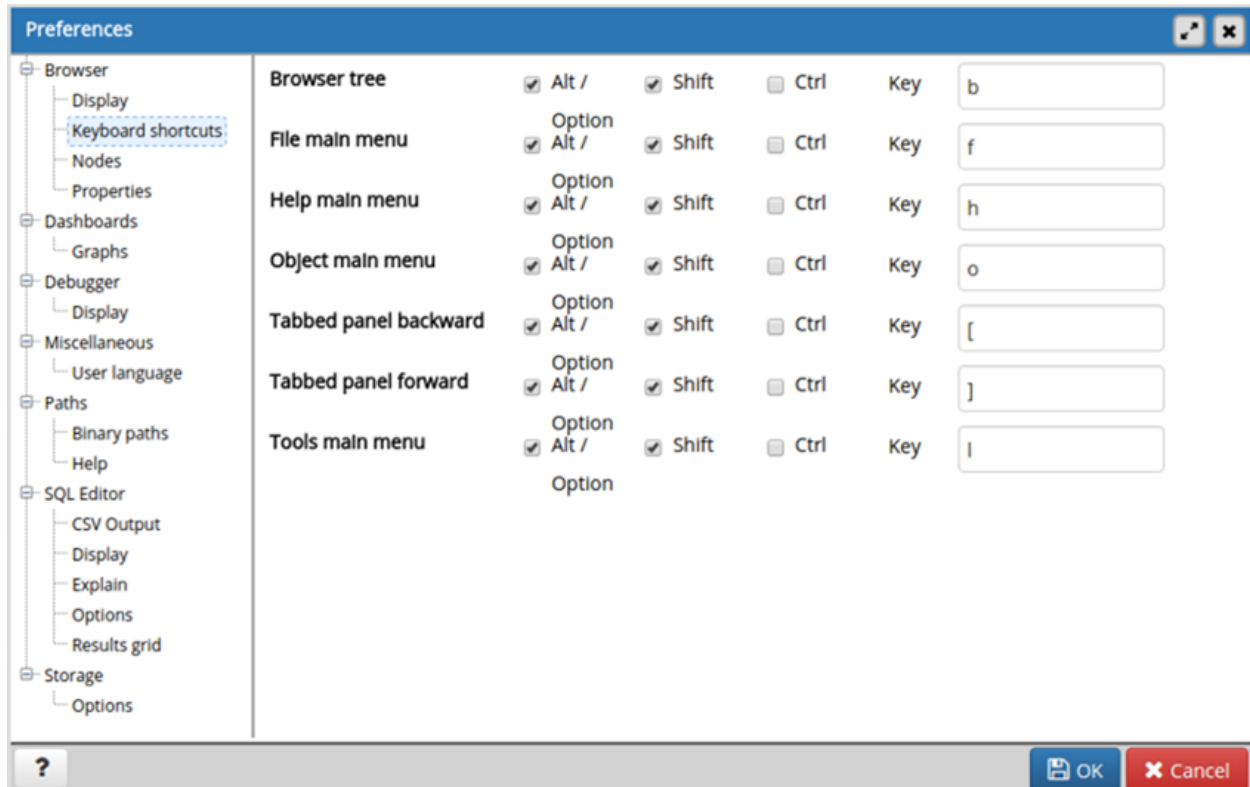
Preferences

Browser
Display
Keyboard shortcuts
Nodes
Properties
Dashboards
Graphs
Debugger
Display
Miscellaneous
User language
Paths
Binary paths
Help
SQL Editor
CSV Output
Display
Explain
Options
Results grid
Storage
Options

| | | | | | |
|---|---|---|---|---|---|
| Browser tree | Alt / Option | Shift | Ctrl | Key | b |
| File main menu | Alt / Option | Shift | Ctrl | Key | f |
| Help main menu | Alt / Option | Shift | Ctrl | Key | h |
| Object main menu | Alt / Option | Shift | Ctrl | Key | o |
| Tabbed panel backward | Alt / Option | Shift | Ctrl | Key | [ |
| Tabbed panel forward | Alt / Option | Shift | Ctrl | Key | ] |
| Tools main menu | Alt / Option | Shift | Ctrl | Key | l |

?
OK
Cancel